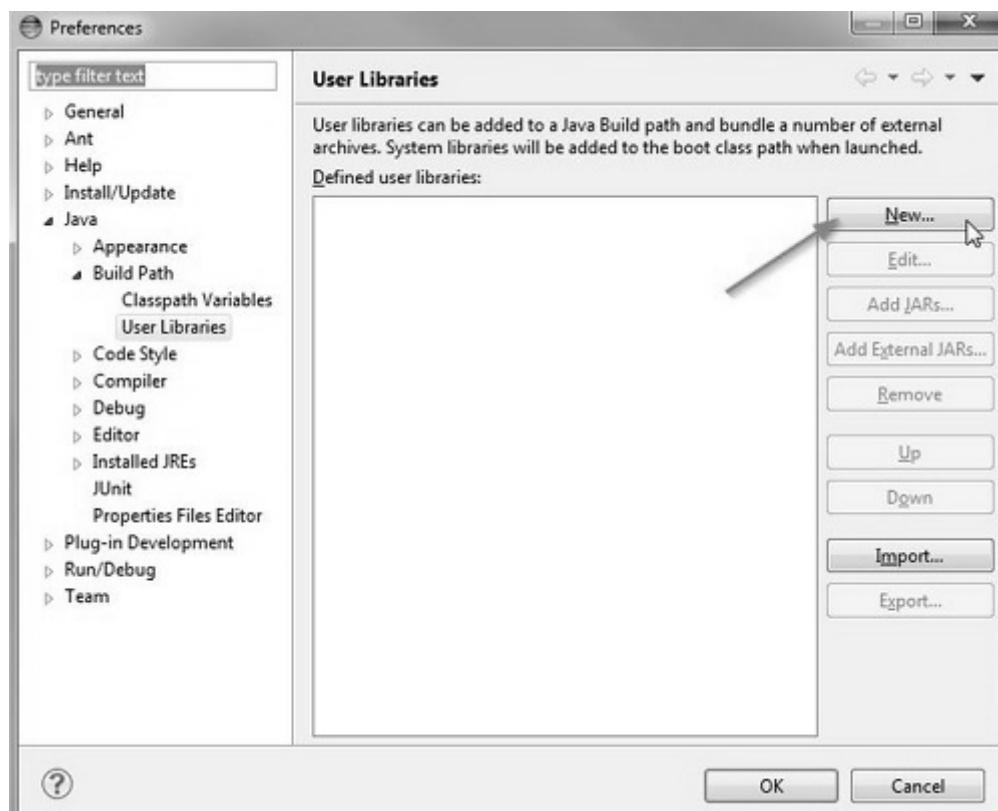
Preferences

type filter text

General
Ant
Help
Install/Update
Java
Appearance
Build Path
Classpath Variables
User Libraries
Code Style
Compiler
Debug
Editor
Installed JREs
JUnit
Properties Files Editor
Plug-in Development
Run/Debug
Team

User Libraries

User libraries can be added to a Java Build path and bundle a number of external archives. System libraries will be added to the boot class path when launched.

Defined user libraries:

New...
Edit...
Add JARs...
Add External JARs...
Remove
Up
Down
Import...
Export...

OK
Cancel